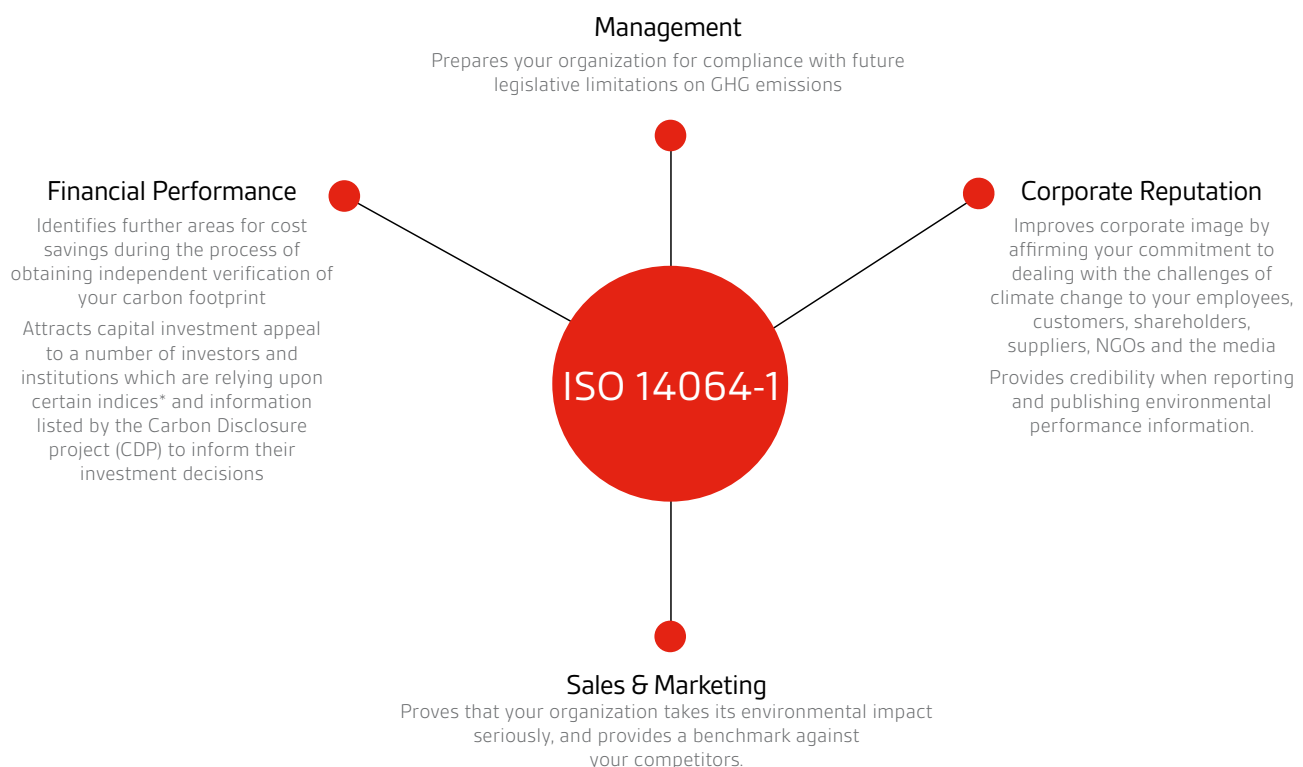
Management
Prepares your organization for compliance with future legislative limitations on GHG emissions

Financial Performance
Identifies further areas for cost savings during the process of obtaining independent verification of your carbon footprint

Attracts capital investment appeal to a number of investors and institutions which are relying upon certain indices* and information listed by the Carbon Disclosure project (CDP) to inform their investment decisions

ISO 14064-1

Corporate Reputation
Improves corporate image by affirming your commitment to dealing with the challenges of climate change to your employees, customers, shareholders, suppliers, NGOs and the media

Provides credibility when reporting and publishing environmental performance information.

Sales & Marketing
Proves that your organization takes its environmental impact seriously, and provides a benchmark against your competitors.